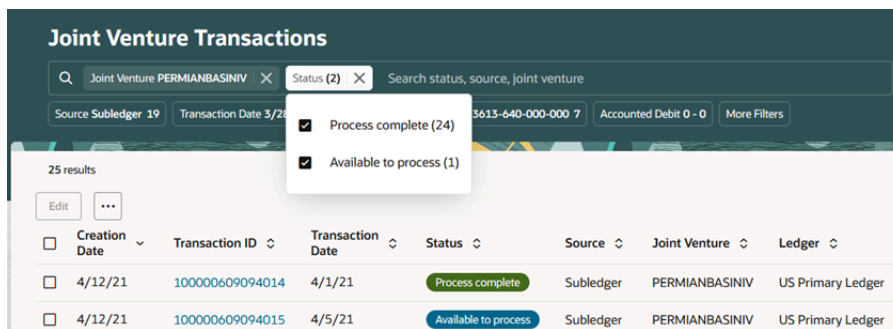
Joint Venture Transactions

Joint Venture PERMIANBASINIV ✕ Status (2) ✕ Search status, source, joint venture

Source Subledger 19 Transaction Date 3/28 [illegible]3613-640-000-000 7 Accounted Debit 0 - 0 More Filters

Process complete (24)
Available to process (1)

25 results

Edit ...

| | Creation Date | Transaction ID | Transaction Date | Status | Source | Joint Venture | Ledger |
|---|---|---|---|---|---|---|---|
| | 4/12/21 | 100000609094014 | 4/1/21 | Process complete | Subledger | PERMIANBASINIV | US Primary Ledger |
| | 4/12/21 | 100000609094015 | 4/5/21 | Available to process | Subledger | PERMIANBASINIV | US Primary Ledger |